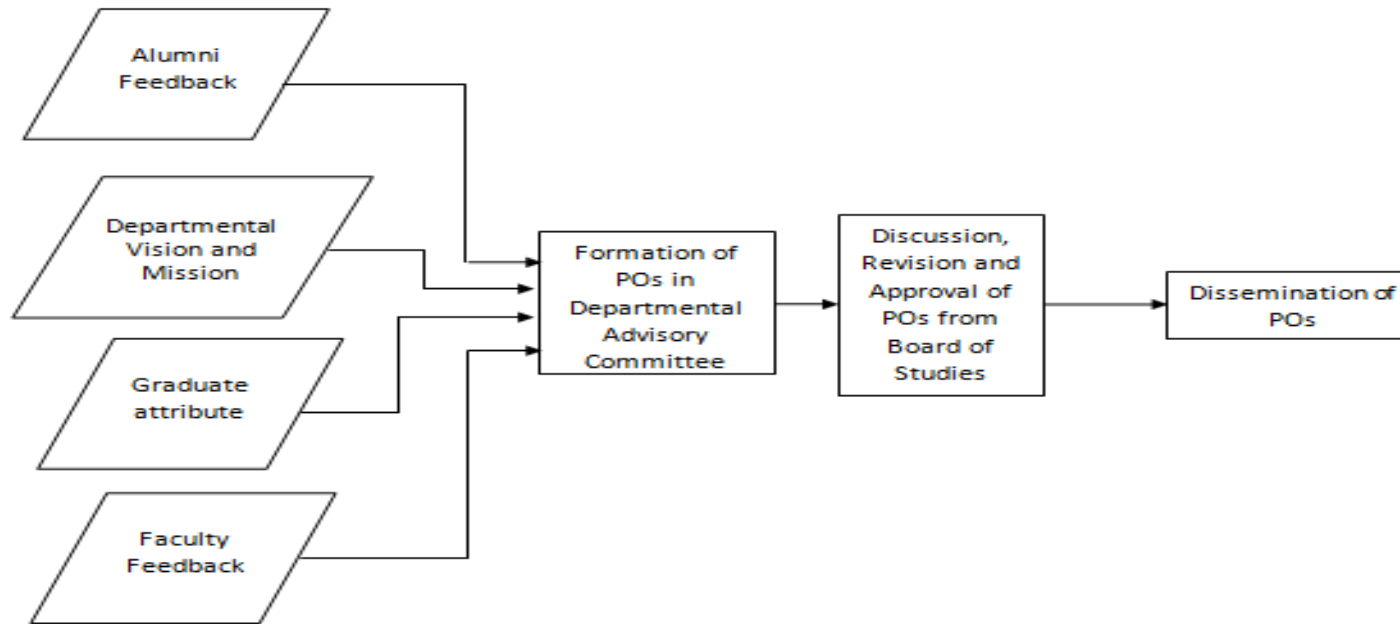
Alumni Feedback

Departmental Vision and Mission

Graduate attribute

Faculty Feedback

Formation of POs in Departmental Advisory Committee

Discussion, Revision and Approval of POs from Board of Studies

Dissemination of POs